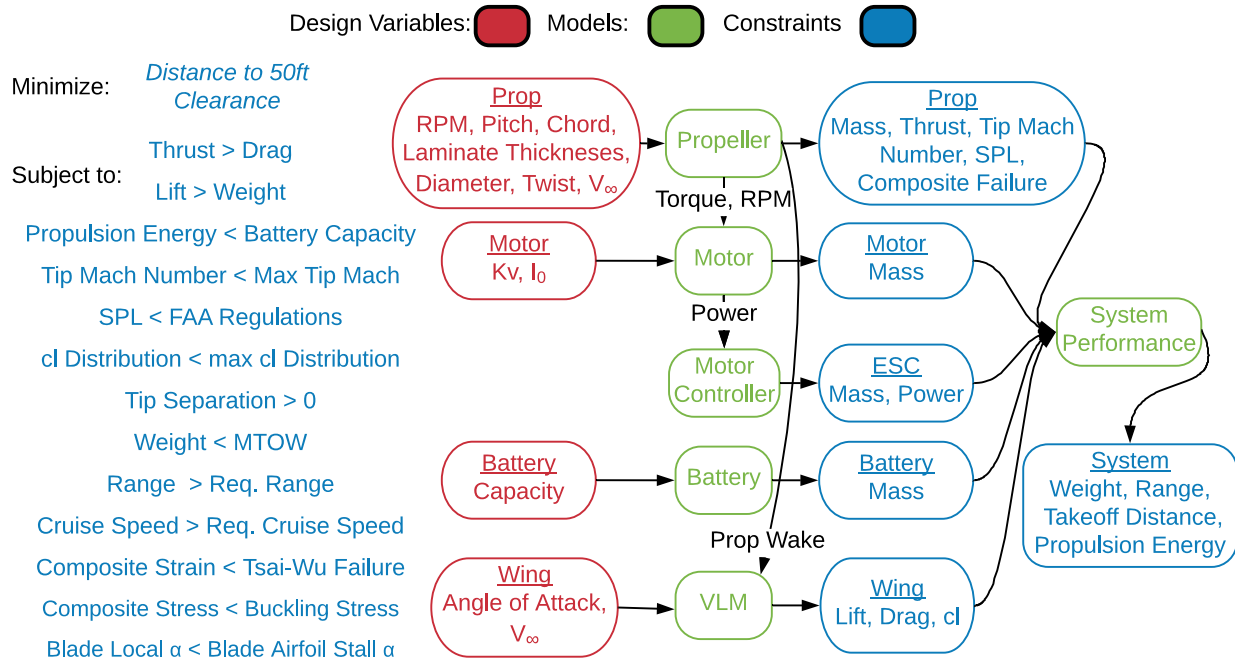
Design Variables: Models: Constraints

Minimize: Distance to 50ft Clearance

Subject to: Thrust > Drag

Lift > Weight

Propulsion Energy < Battery Capacity

Tip Mach Number < Max Tip Mach

SPL < FAA Regulations

cl Distribution < max cl Distribution

Tip Separation > 0

Weight < MTOW

Range > Req. Range

Cruise Speed > Req. Cruise Speed

Composite Strain < Tsai-Wu Failure

Composite Stress < Buckling Stress

Blade Local α < Blade Airfoil Stall α

Prop
RPM, Pitch, Chord, Laminate Thicknesses, Diameter, Twist, $V_\infty$

Propeller

Prop
Mass, Thrust, Tip Mach Number, SPL, Composite Failure

Torque, RPM

Motor
Kv, $I_0$

Motor

Motor
Mass

Power

Motor Controller

ESC
Mass, Power

System Performance

Battery
Capacity

Battery

Battery
Mass

System
Weight, Range, Takeoff Distance, Propulsion Energy

Prop Wake

Wing
Angle of Attack, $V_\infty$

VLM

Wing
Lift, Drag, cl